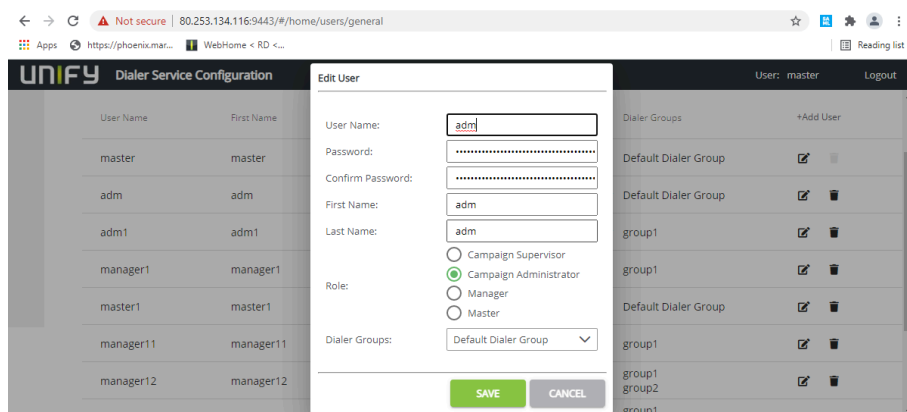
Not secure | 80.253.134.116:9443/#/home/users/general

Apps https://phoenix.mar... WebHome < RD <... Reading list

UNIFY Dialer Service Configuration User: master Logout

| User Name | First Name |
|---|---|
| master | master |
| adm | adm |
| adm1 | adm1 |
| manager1 | manager1 |
| master1 | master1 |
| manager11 | manager11 |
| manager12 | manager12 |

| Dialer Groups | +Add User |
|---|---|
| Default Dialer Group | |
| Default Dialer Group | |
| group1 | |
| group1 | |
| Default Dialer Group | |
| group1 | |
| group1 group2 | |
| group1 | |

Edit User

User Name: adm

Password: ••••••••••••••••••••••••••••••••••

Confirm Password: ••••••••••••••••••••••••••••••••••

First Name: adm

Last Name: adm

Role:
Campaign Supervisor
Campaign Administrator
Manager
Master

Dialer Groups: Default Dialer Group

SAVE CANCEL